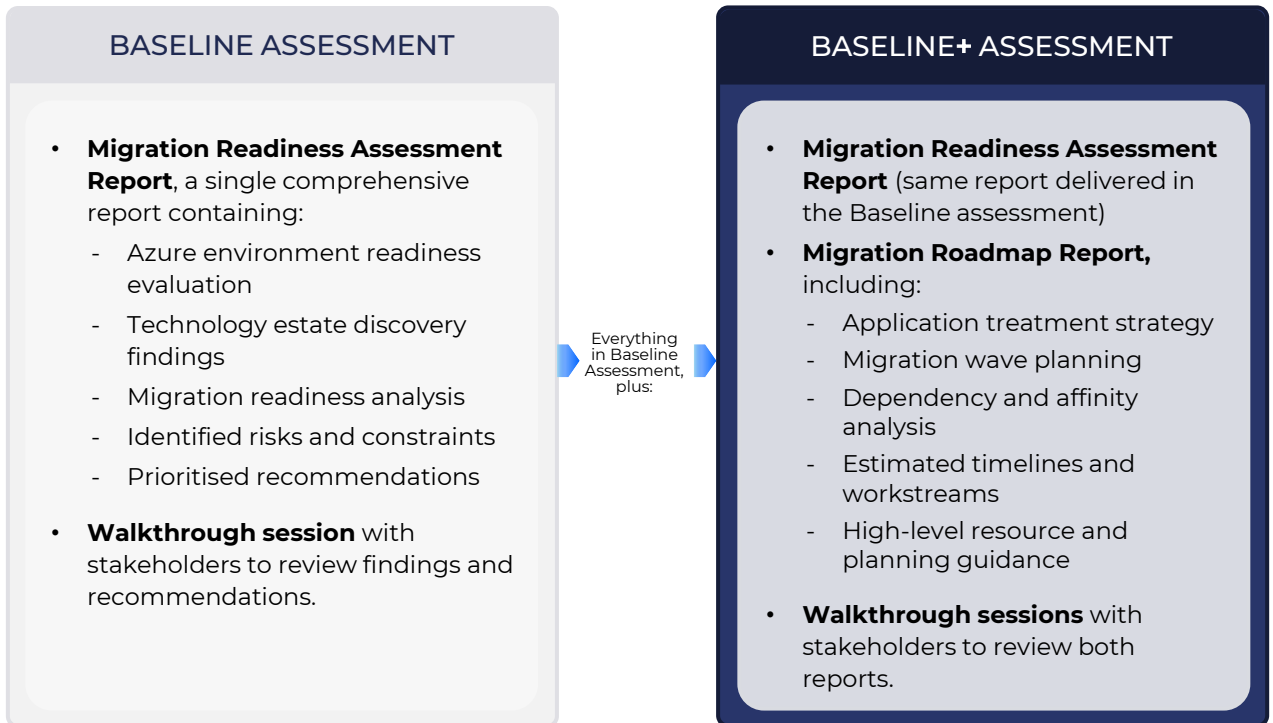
BASELINE ASSESSMENT

• **Migration Readiness Assessment Report**, a single comprehensive report containing:
- Azure environment readiness evaluation
- Technology estate discovery findings
- Migration readiness analysis
- Identified risks and constraints
- Prioritised recommendations

• **Walkthrough session** with stakeholders to review findings and recommendations.

Everything in Baseline Assessment, plus:

BASELINE+ ASSESSMENT

• **Migration Readiness Assessment Report** (same report delivered in the Baseline assessment)

• **Migration Roadmap Report,** including:
- Application treatment strategy
- Migration wave planning
- Dependency and affinity analysis
- Estimated timelines and workstreams
- High-level resource and planning guidance

• **Walkthrough sessions** with stakeholders to review both reports.